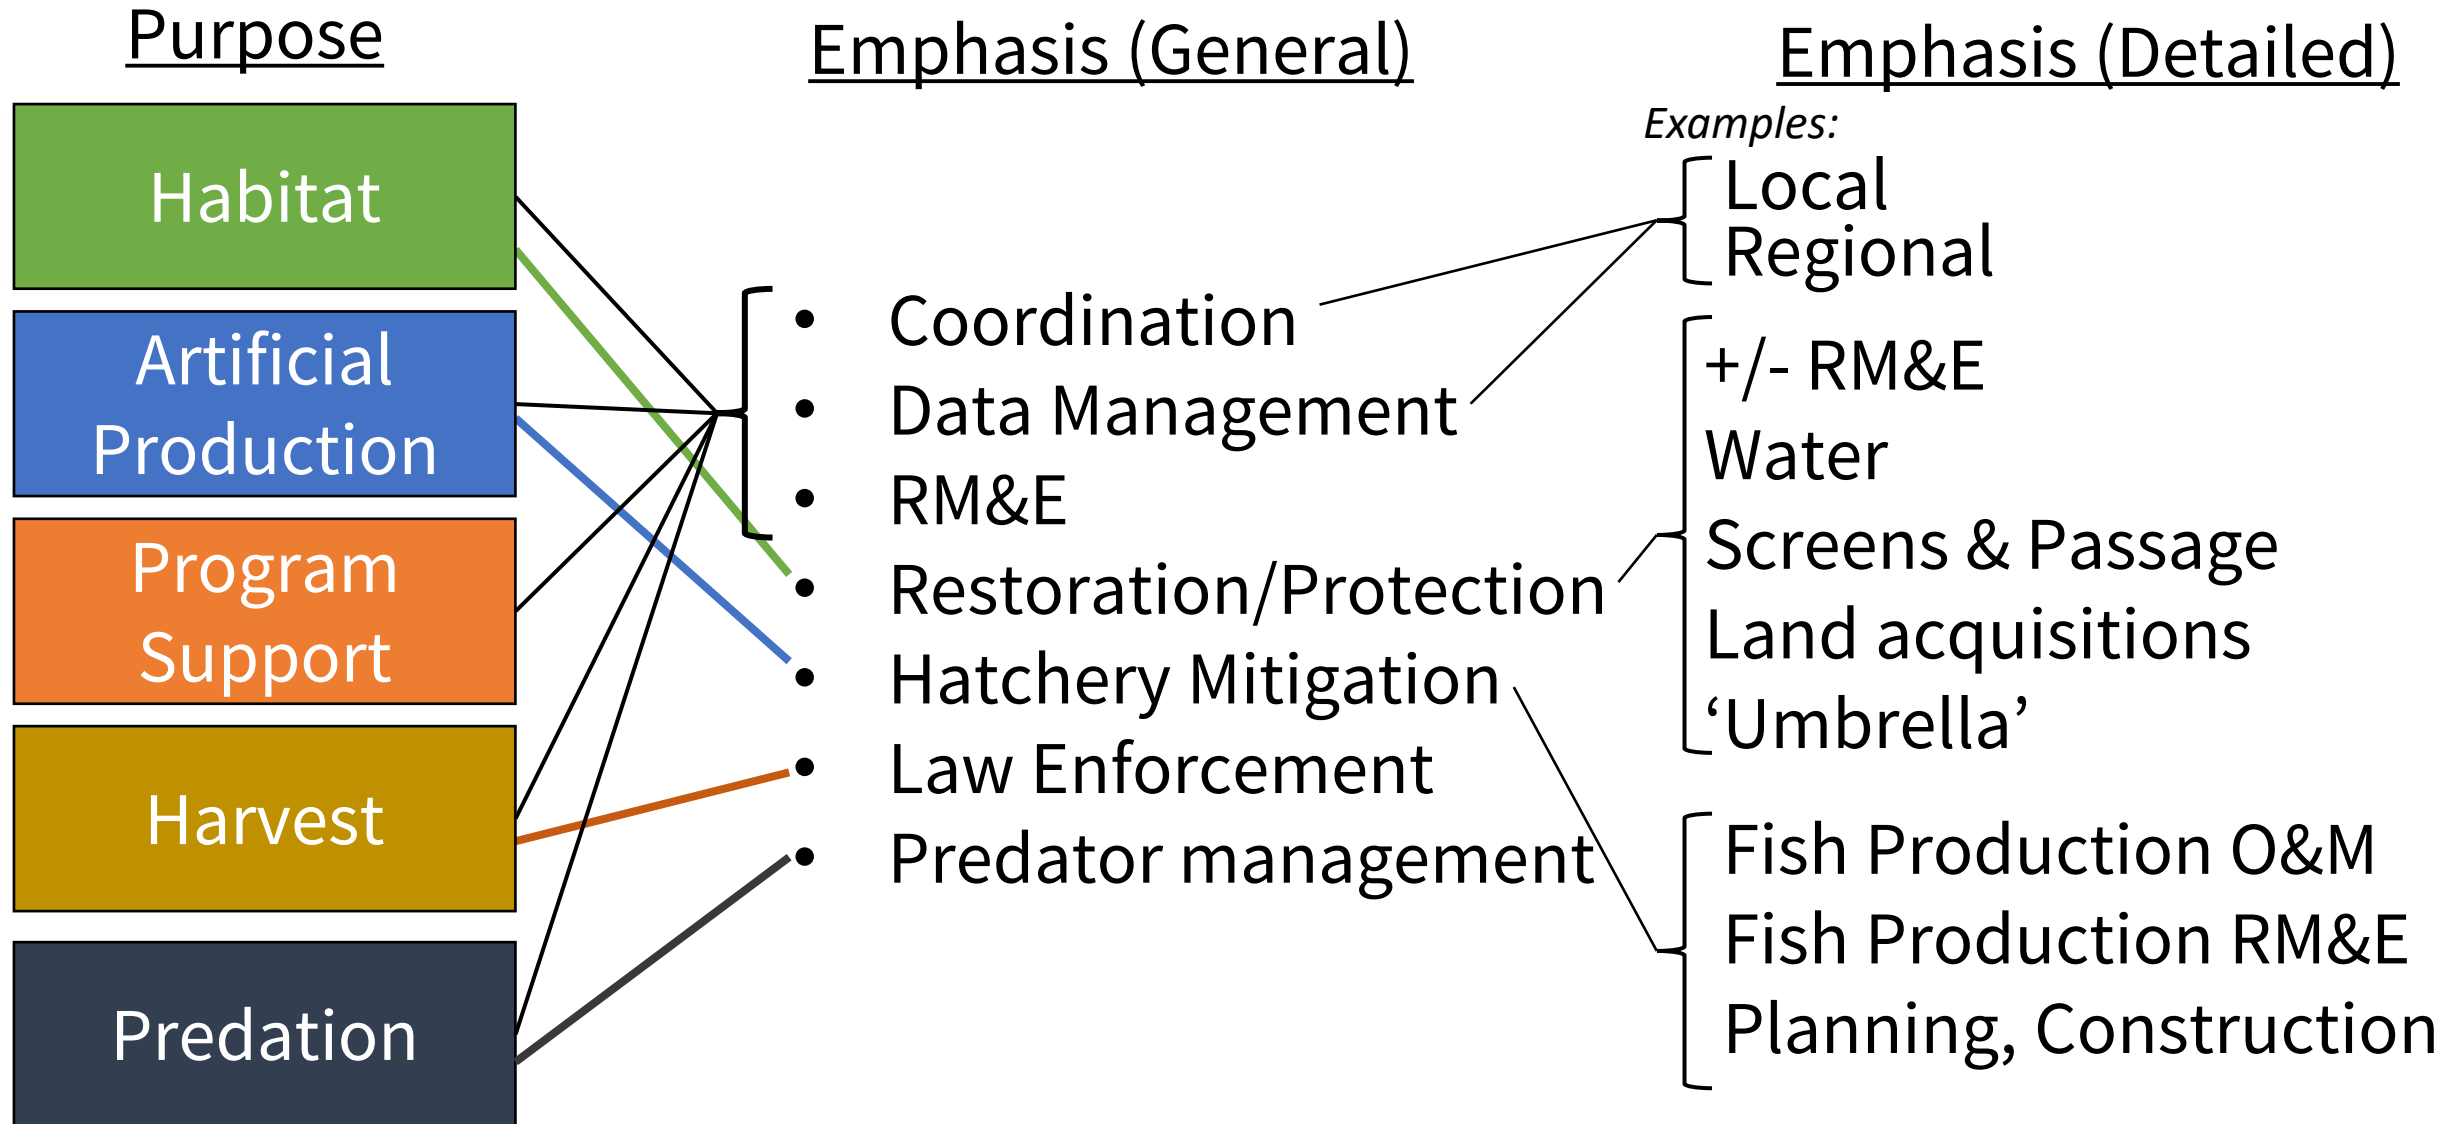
Purpose

Habitat

Artificial Production

Program Support

Harvest

Predation

Emphasis (General)

- Coordination
- Data Management
- RM&E
- Restoration/Protection
- Hatchery Mitigation
- Law Enforcement
- Predator management

Emphasis (Detailed)

Examples:

Local
Regional

+/- RM&E
Water
Screens & Passage
Land acquisitions
‘Umbrella’

Fish Production O&M
Fish Production RM&E
Planning, Construction